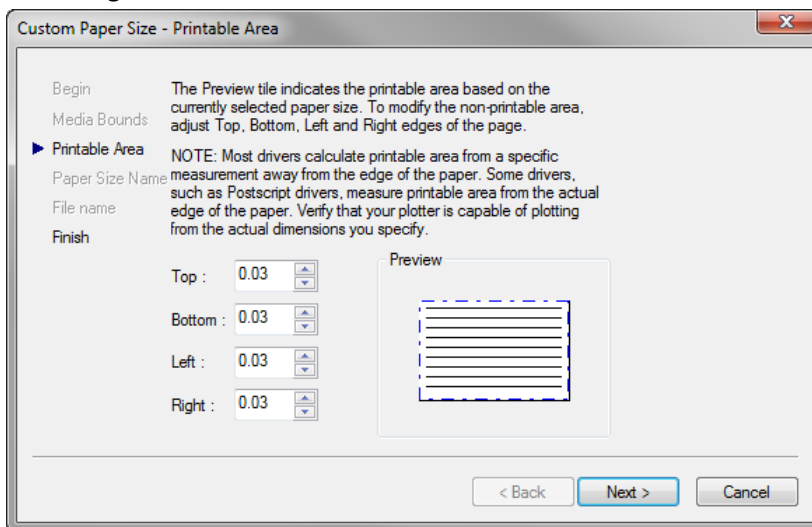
Custom Paper Size - Printable Area

Begin
Media Bounds
Printable Area
Paper Size Name
File name
Finish

The Preview tile indicates the printable area based on the currently selected paper size. To modify the non-printable area, adjust Top, Bottom, Left and Right edges of the page.

NOTE: Most drivers calculate printable area from a specific measurement away from the edge of the paper. Some drivers, such as Postscript drivers, measure printable area from the actual edge of the paper. Verify that your plotter is capable of plotting from the actual dimensions you specify.

Top : 0.03
Bottom : 0.03
Left : 0.03
Right : 0.03

Preview

< Back
Next >
Cancel